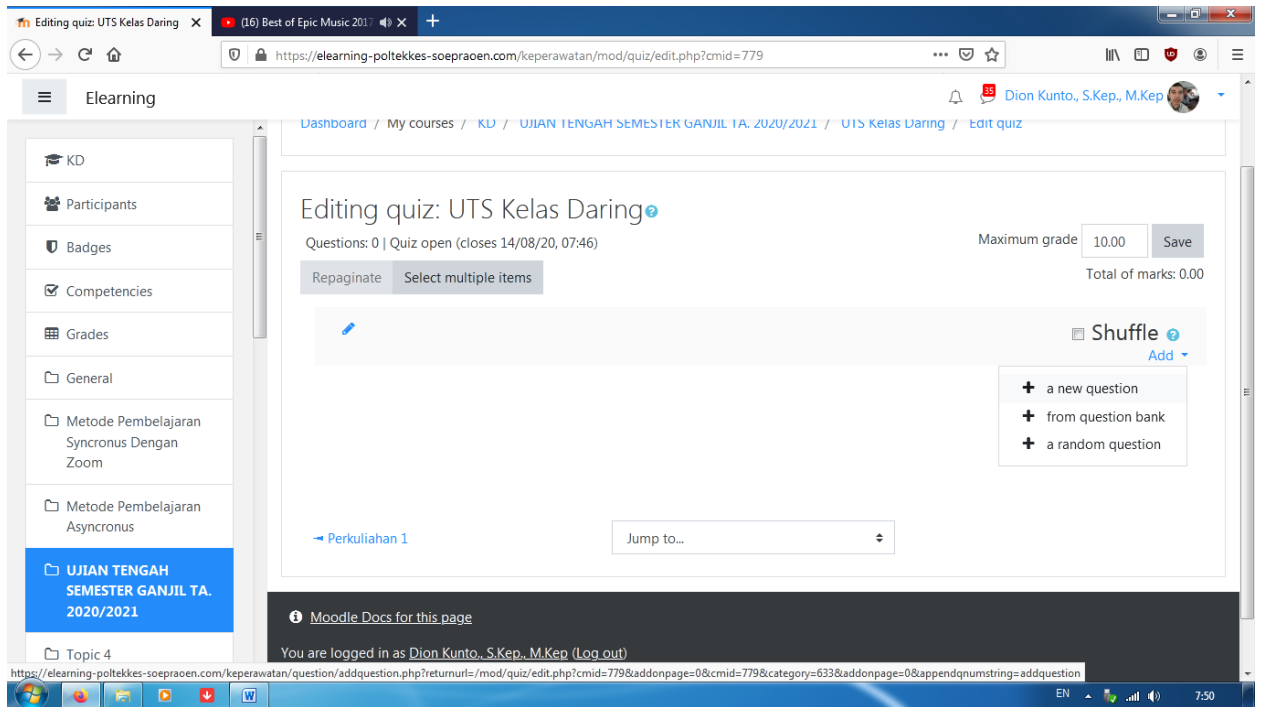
Editing quiz: UTS Kelas Daring ×
(16) Best of Epic Music 2017 ×
+

https://elearning-poltekkes-soepraoen.com/keperawatan/mod/quiz/edit.php?cmid=779

Elearning

35
Dion Kunto., S.Kep., M.Kep

KD
Participants
Badges
Competencies
Grades
General
Metode Pembelajaran Syncronus Dengan Zoom
Metode Pembelajaran Asyncronus
UJIAN TENGAH SEMESTER GANJIL TA. 2020/2021
Topic 4

Dashboard / My courses / KD / UJIAN TENGAH SEMESTER GANJIL TA. 2020/2021 / UTS Kelas Daring / Edit quiz

Editing quiz: UTS Kelas Daring

Questions: 0 | Quiz open (closes 14/08/20, 07:46)

Maximum grade 10.00 Save

Total of marks: 0.00

Repaginate Select multiple items

Shuffle
Add

a new question
from question bank
a random question

Perkuliahan 1

Jump to...

Moodle Docs for this page

You are logged in as Dion Kunto., S.Kep., M.Kep (Log out)

https://elearning-poltekkes-soepraoen.com/keperawatan/question/addquestion.php?returnurl=/mod/quiz/edit.php?cmid=779&addonpage=0&cmid=779&category=633&addonpage=0&appendqnumstring=addquestion

EN 7:50